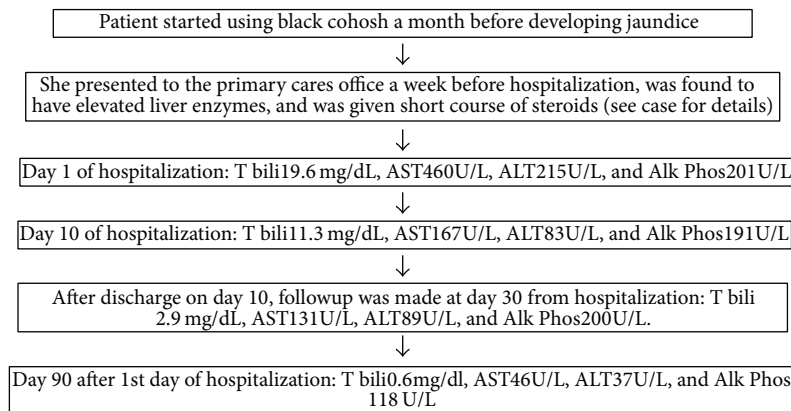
Patient started using black cohosh a month before developing jaundice

↓

She presented to the primary cares office a week before hospitalization, was found to have elevated liver enzymes, and was given short course of steroids (see case for details)

↓

Day 1 of hospitalization: T bili19.6 mg/dL, AST460U/L, ALT215U/L, and Alk Phos201U/L

↓

Day 10 of hospitalization: T bili11.3 mg/dL, AST167U/L, ALT83U/L, and Alk Phos191U/L

↓

After discharge on day 10, followup was made at day 30 from hospitalization: T bili 2.9 mg/dL, AST131U/L, ALT89U/L, and Alk Phos200U/L.

↓

Day 90 after 1st day of hospitalization: T bili0.6mg/dl, AST46U/L, ALT37U/L, and Alk Phos 118 U/L